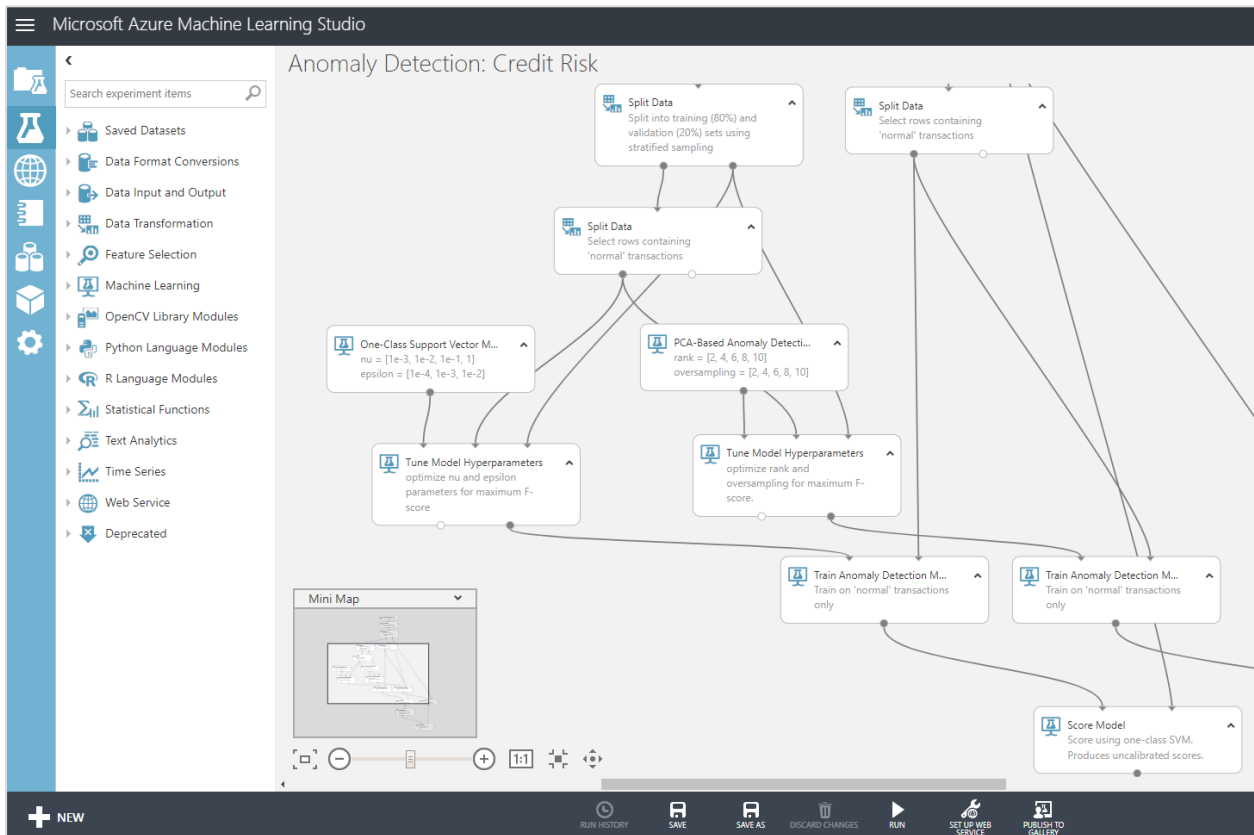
Microsoft Azure Machine Learning Studio

Search experiment items

Saved Datasets
Data Format Conversions
Data Input and Output
Data Transformation
Feature Selection
Machine Learning
OpenCV Library Modules
Python Language Modules
R Language Modules
Statistical Functions
Text Analytics
Time Series
Web Service
Deprecated

Anomaly Detection: Credit Risk

Split Data
Split into training (80%) and validation (20%) sets using stratified sampling

Split Data
Select rows containing 'normal' transactions

Split Data
Select rows containing 'normal' transactions

One-Class Support Vector M...
nu = [1e-3, 1e-2, 1e-1, 1]
epsilon = [1e-4, 1e-3, 1e-2]

PCA-Based Anomaly Detecti...
rank = [2, 4, 6, 8, 10]
oversampling = [2, 4, 6, 8, 10]

Tune Model Hyperparameters
optimize nu and epsilon parameters for maximum F-score

Tune Model Hyperparameters
optimize rank and oversampling for maximum F-score.

Train Anomaly Detection M...
Train on 'normal' transactions only

Train Anomaly Detection M...
Train on 'normal' transactions only

Score Model
Score using one-class SVM. Produces uncalibrated scores.

Mini Map

1:1

NEW
RUN HISTORY
SAVE
SAVE AS
DISCARD CHANGES
RUN
SET UP WEB SERVICE
PUBLISH TO GALLERY